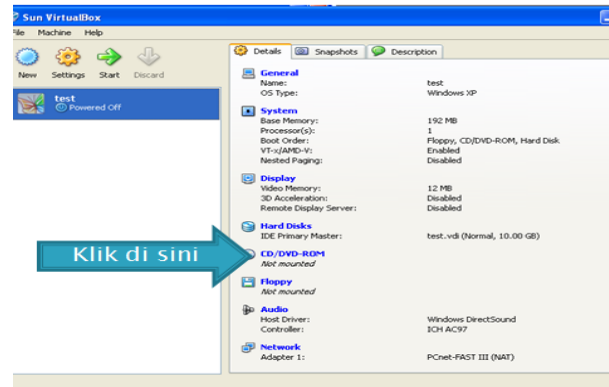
Sun VirtualBox

ile Machine Help

New Settings Start Discard

test
Powered Off

Details Snapshots Description

General
Name: test
OS Type: Windows XP

System
Base Memory: 192 MB
Processor(s): 1
Boot Order: Floppy, CD/DVD-ROM, Hard Disk
VT-x/AMD-V: Enabled
Nested Paging: Disabled

Display
Video Memory: 12 MB
3D Acceleration: Disabled
Remote Display Server: Disabled

Hard Disks
IDE Primary Master: test.vdi (Normal, 10.00 GB)

Klik di sini

CD/DVD-ROM
Not mounted

Floppy
Not mounted

Audio
Host Driver: Windows DirectSound
Controller: ICH AC97

Network
Adapter 1: PCnet-FAST III (NAT)